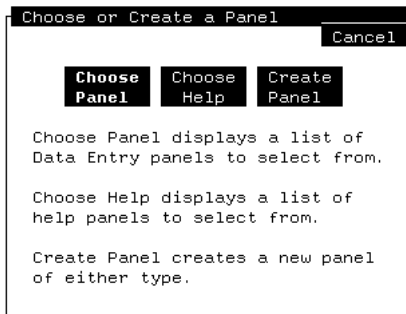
Choose or Create a Panel

Cancel

Choose Panel

Choose Help

Create Panel

Choose Panel displays a list of Data Entry panels to select from.

Choose Help displays a list of help panels to select from.

Create Panel creates a new panel of either type.